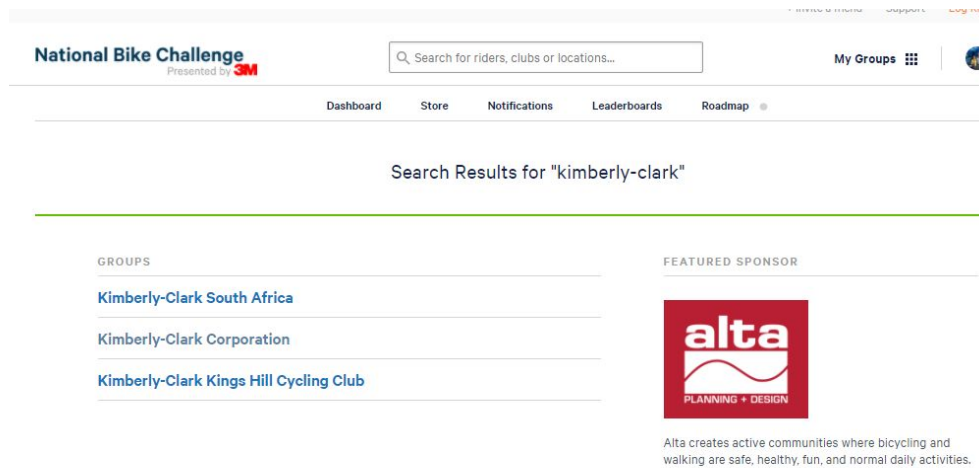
+ Invite a friend Support Log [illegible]

National Bike Challenge
Presented by 3M

Search for riders, clubs or locations...

My Groups

Dashboard Store Notifications Leaderboards Roadmap

Search Results for "kimberly-clark"

GROUPS

Kimberly-Clark South Africa

Kimberly-Clark Corporation

Kimberly-Clark Kings Hill Cycling Club

FEATURED SPONSOR

alta
PLANNING + DESIGN

Alta creates active communities where bicycling and walking are safe, healthy, fun, and normal daily activities.